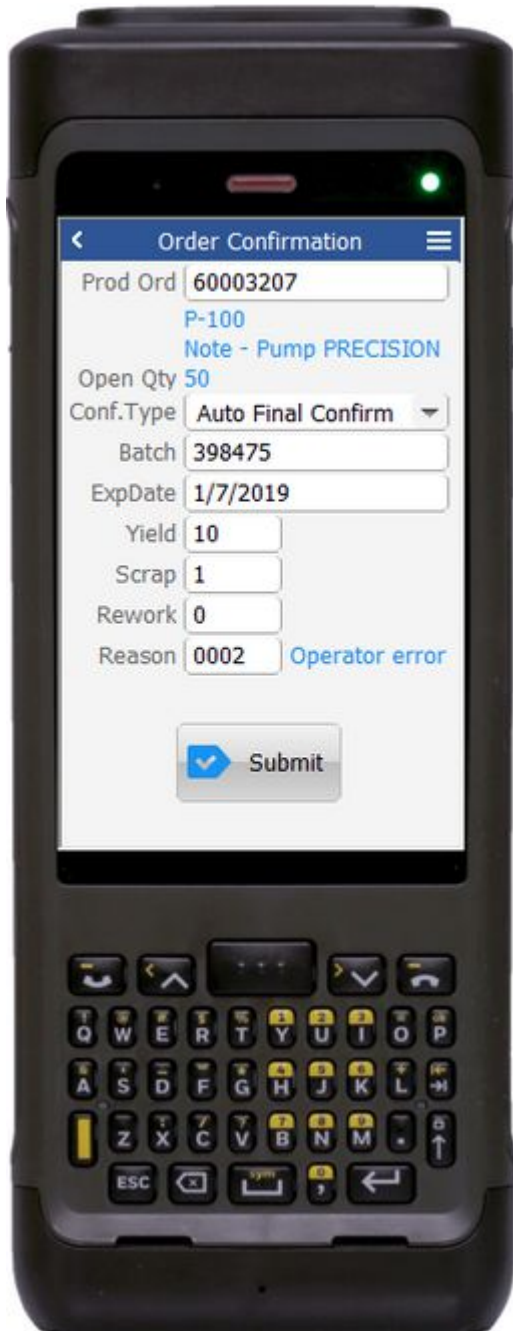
Order Confirmation

Prod Ord 60003207

P-100

Note - Pump PRECISION

Open Qty 50

Conf.Type Auto Final Confirm

Batch 398475

ExpDate 1/7/2019

Yield 10

Scrap 1

Rework 0

Reason 0002 Operator error

Submit

Q W E R T Y U I O P
A S D F G H J K L
Z X C V B N M
ESC sym